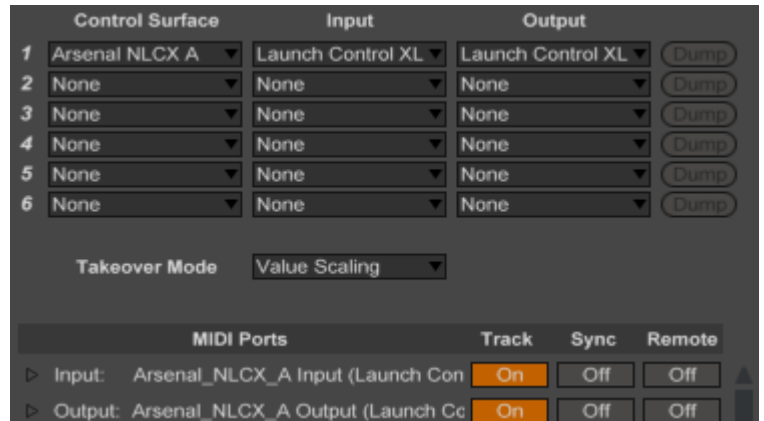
| | Control Surface | Input | Output | |
|---|---|---|---|---|
| 1 | Arsenal NLCX A | Launch Control XL | Launch Control XL | Dump |
| 2 | None | None | None | Dump |
| 3 | None | None | None | Dump |
| 4 | None | None | None | Dump |
| 5 | None | None | None | Dump |
| 6 | None | None | None | Dump |

Takeover Mode Value Scaling

| MIDI Ports | | Track | Sync | Remote |
|---|---|---|---|---|
| Input: | Arsenal_NLCX_A Input (Launch Con | On | Off | Off |
| Output: | Arsenal_NLCX_A Output (Launch Co | On | Off | Off |